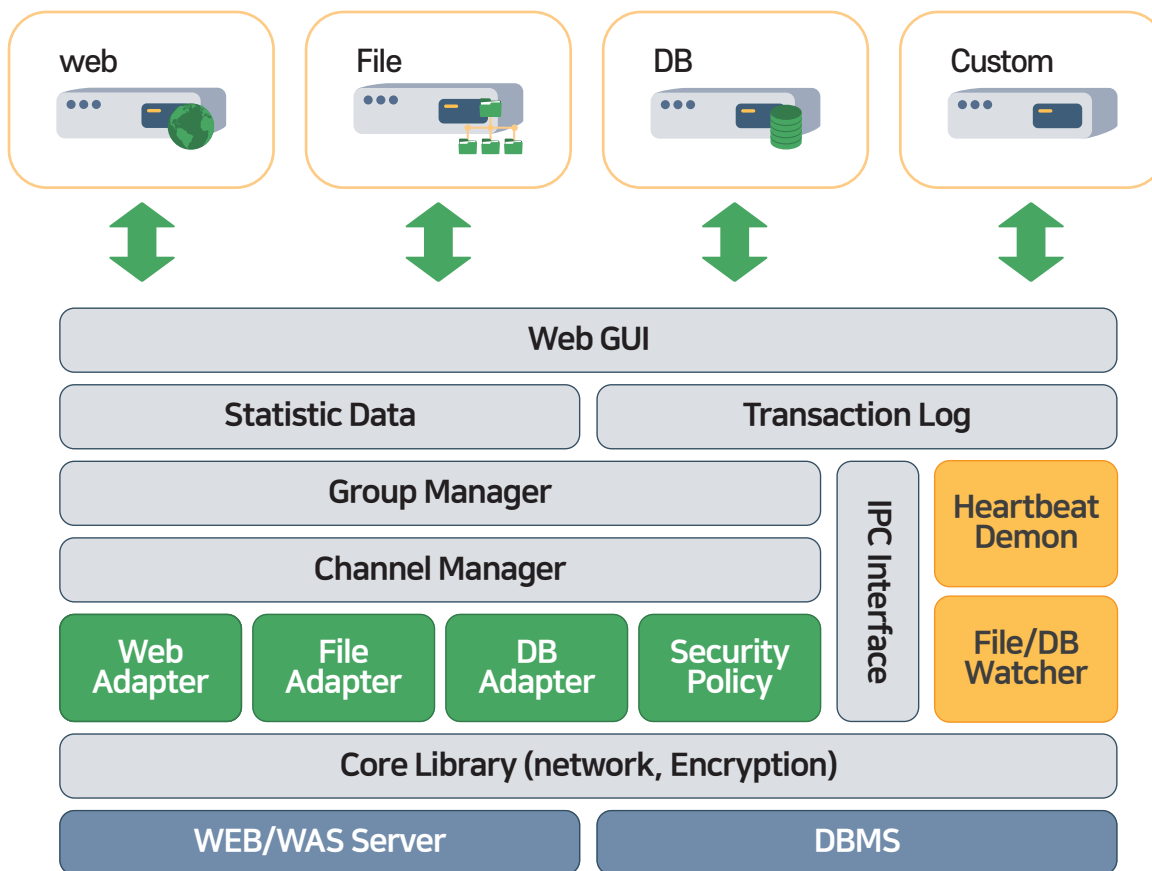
web

File

DB

Custom

Web GUI

Statistic Data

Transaction Log

Group Manager

Channel Manager

Web Adapter

File Adapter

DB Adapter

Security Policy

IPC Interface

Heartbeat Demon

File/DB Watcher

Core Library (network, Encryption)

WEB/WAS Server

DBMS